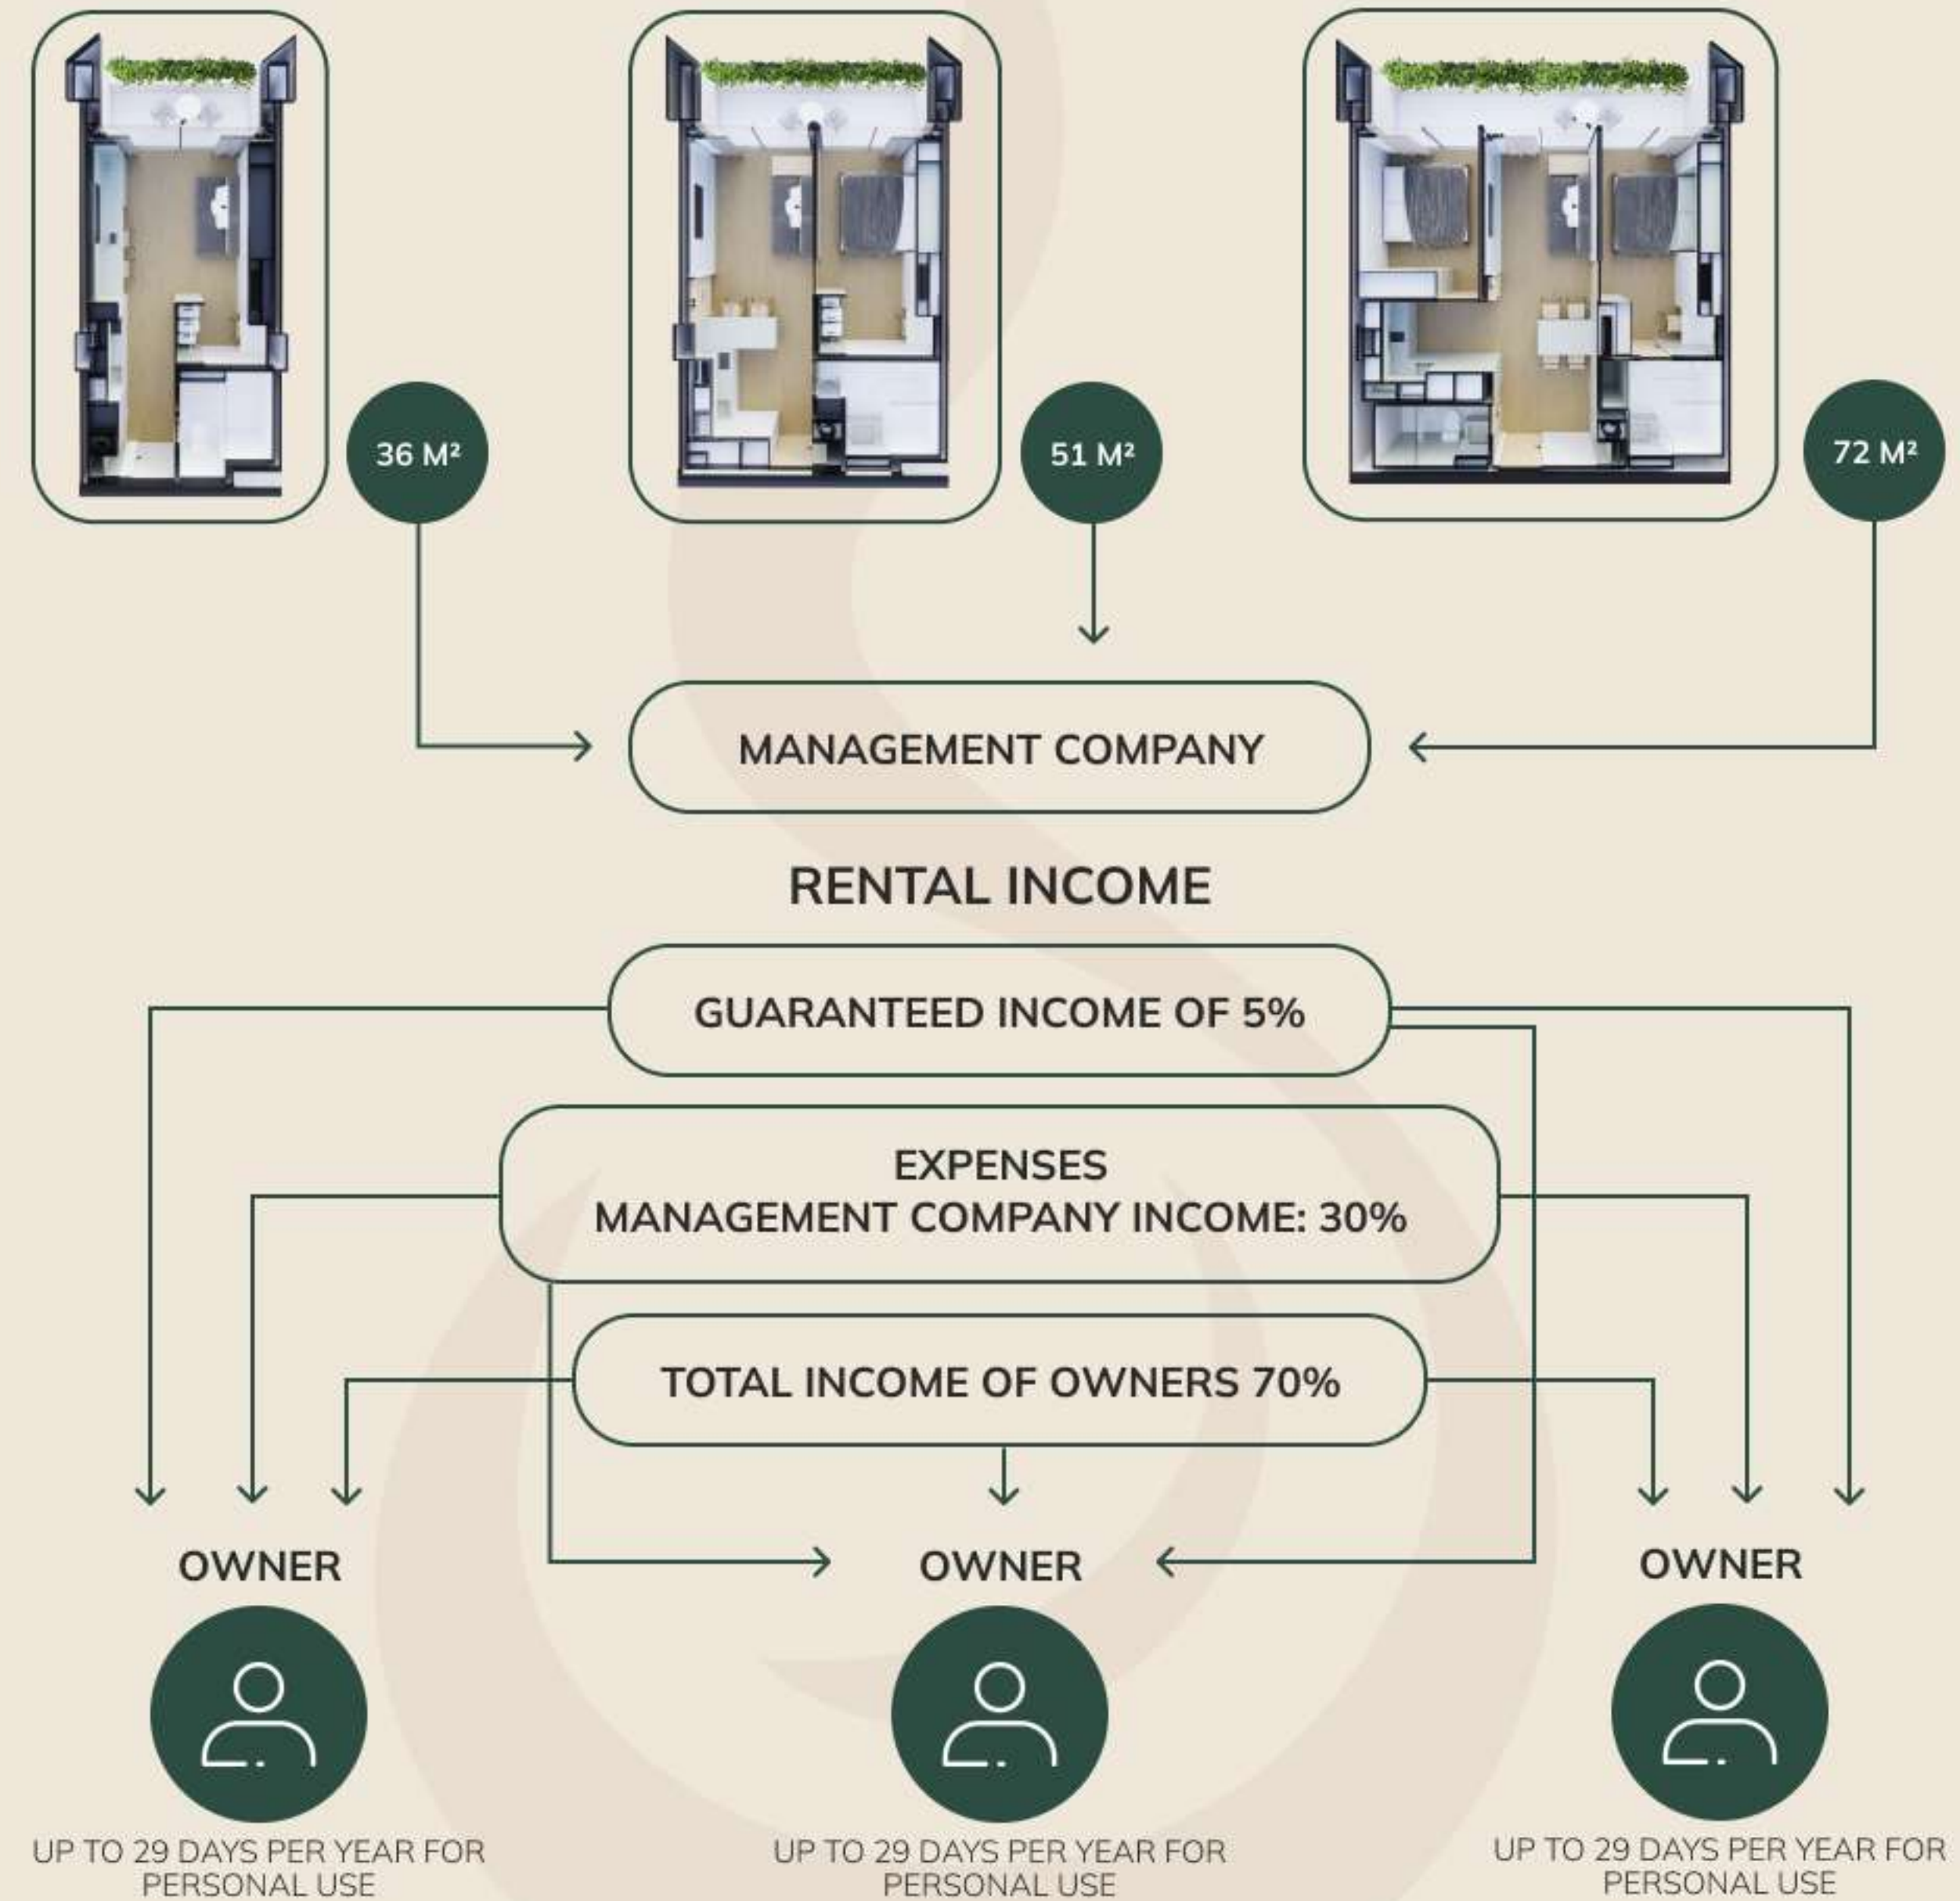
36 M²

51 M²

72 M²

MANAGEMENT COMPANY

RENTAL INCOME

GUARANTEED INCOME OF 5%

EXPENSES
MANAGEMENT COMPANY INCOME: 30%

TOTAL INCOME OF OWNERS 70%

OWNER

UP TO 29 DAYS PER YEAR FOR PERSONAL USE

OWNER

UP TO 29 DAYS PER YEAR FOR PERSONAL USE

OWNER

UP TO 29 DAYS PER YEAR FOR PERSONAL USE